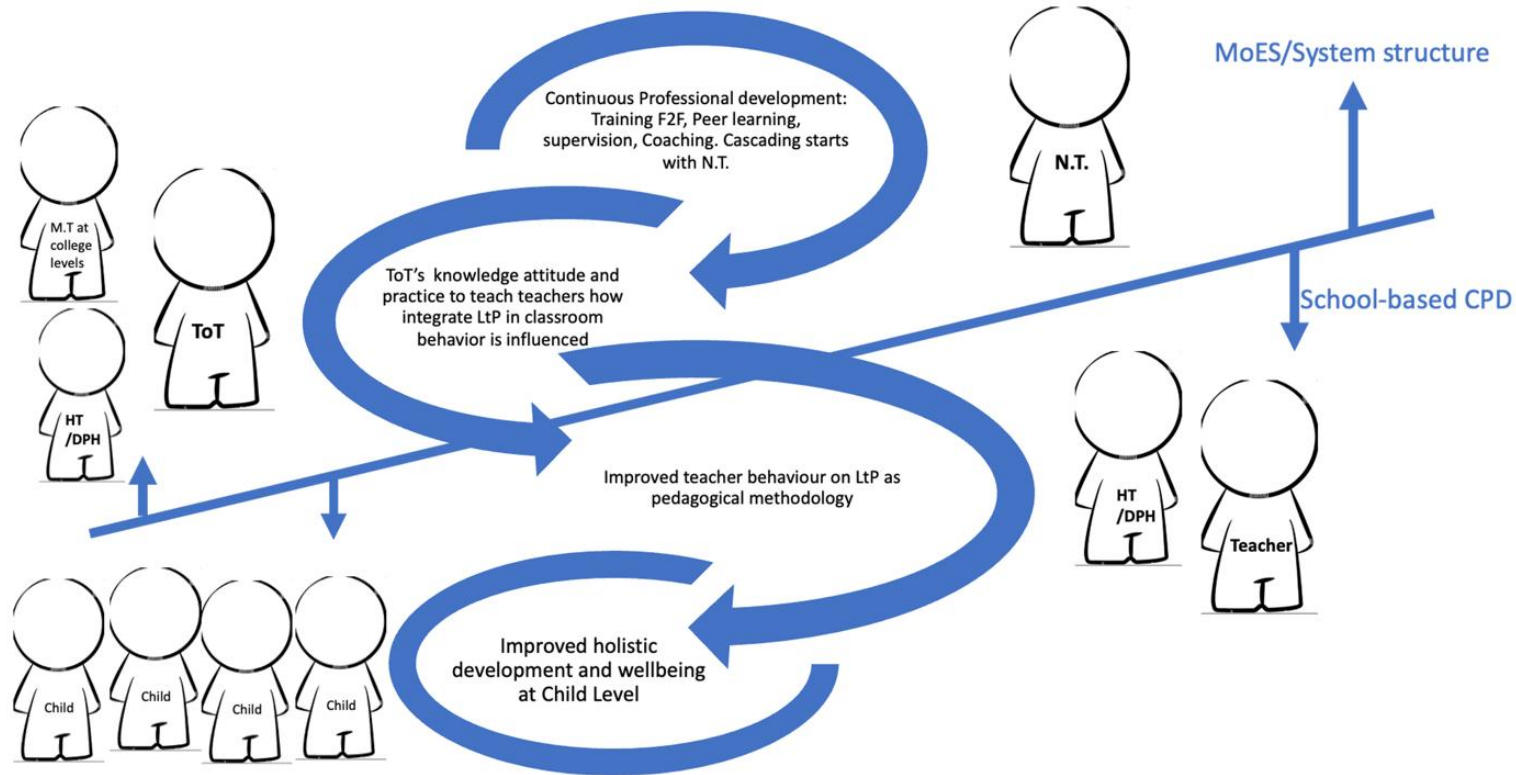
MoES/System structure

Continuous Professional development: Training F2F, Peer learning, supervision, Coaching. Cascading starts with N.T.

N.T.

M.T at college levels

ToT

ToT's knowledge attitude and practice to teach teachers how integrate LtP in classroom behavior is influenced

School-based CPD

HT /DPH

Improved teacher behaviour on LtP as pedagogical methodology

HT /DPH

Teacher

Child

Child

Child

Child

Improved holistic development and wellbeing at Child Level